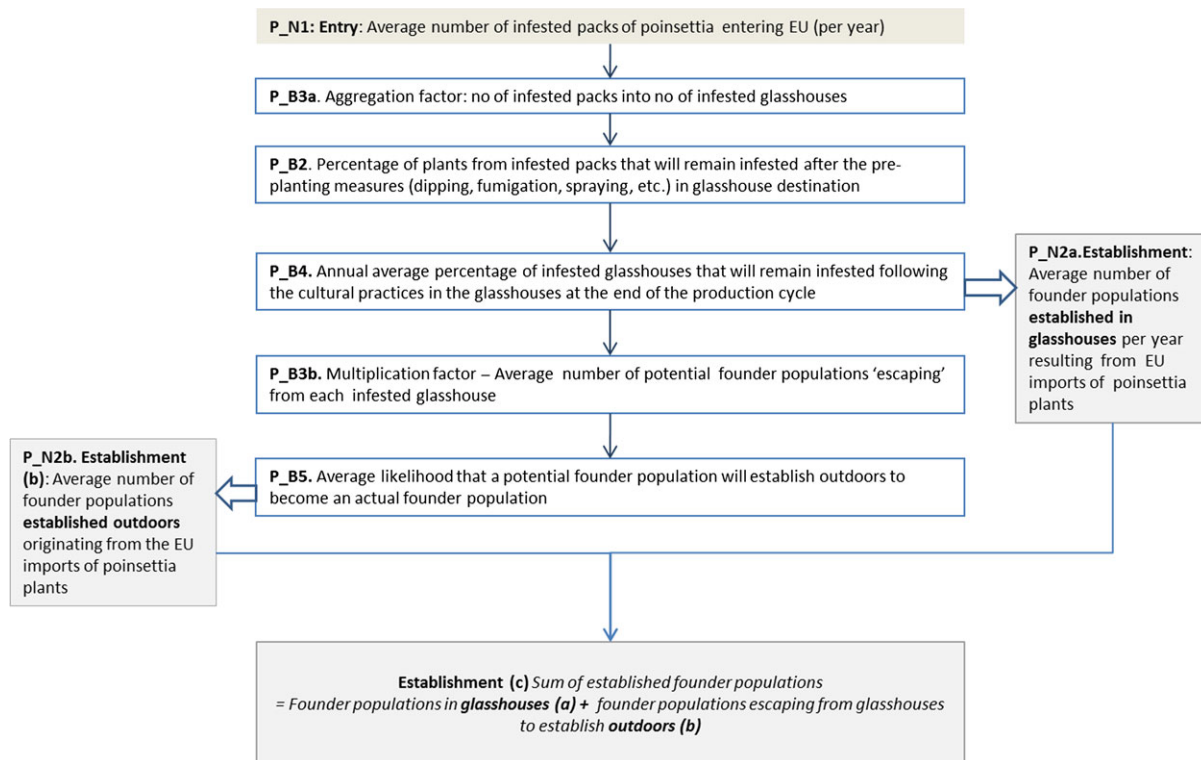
**P_N1: Entry**: Average number of infested packs of poinsettia entering EU (per year)

**P_B3a**. Aggregation factor: no of infested packs into no of infested glasshouses

**P_B2**. Percentage of plants from infested packs that will remain infested after the pre-planting measures (dipping, fumigation, spraying, etc.) in glasshouse destination

**P_B4.** Annual average percentage of infested glasshouses that will remain infested following the cultural practices in the glasshouses at the end of the production cycle

**P_N2a.Establishment**: Average number of founder populations **established in glasshouses** per year resulting from EU imports of poinsettia plants

**P_B3b.** Multiplication factor – Average number of potential founder populations 'escaping' from each infested glasshouse

**P_N2b. Establishment (b)**: Average number of founder populations **established outdoors** originating from the EU imports of poinsettia plants

**P_B5.** Average likelihood that a potential founder population will establish outdoors to become an actual founder population

**Establishment (c)** *Sum of established founder populations = Founder populations in* ***glasshouses (a) +*** *founder populations escaping from glasshouses to establish* ***outdoors (b)***